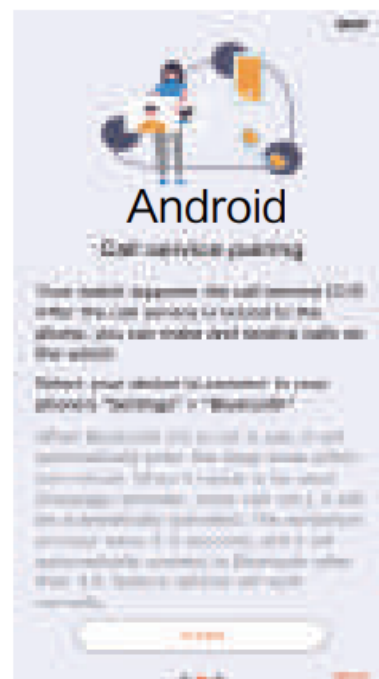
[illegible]

Android

Call service pairing

Your watch supports the call function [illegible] after the call service is added to the phone, you can make and receive calls on the watch

Select your device to connect in your phone's "Settings" > "Bluetooth"

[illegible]

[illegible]